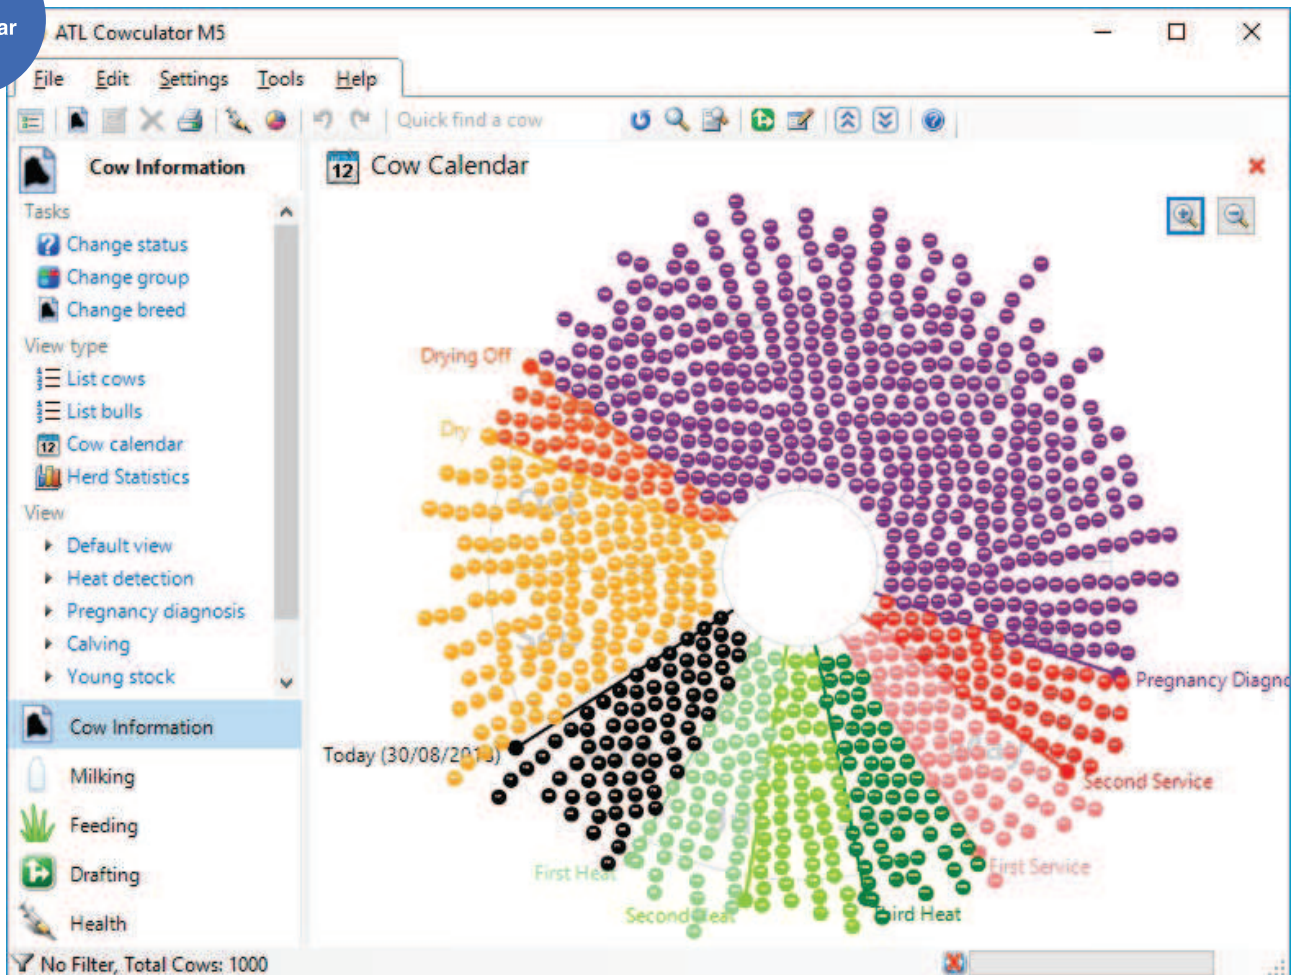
ar

ATL Cowculator M5

File Edit Settings Tools Help

Quick find a cow

Cow Information

Tasks

Change status

Change group

Change breed

View type

List cows

List bulls

Cow calendar

Herd Statistics

View

Default view

Heat detection

Pregnancy diagnosis

Calving

Young stock

Cow Information

Milking

Feeding

Drafting

Health

No Filter, Total Cows: 1000

12 Cow Calendar

Drying Off

Dry

Pregnancy Diagno

Second Service

First Service

Third Heat

Second Heat

First Heat

Today (30/08/20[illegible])